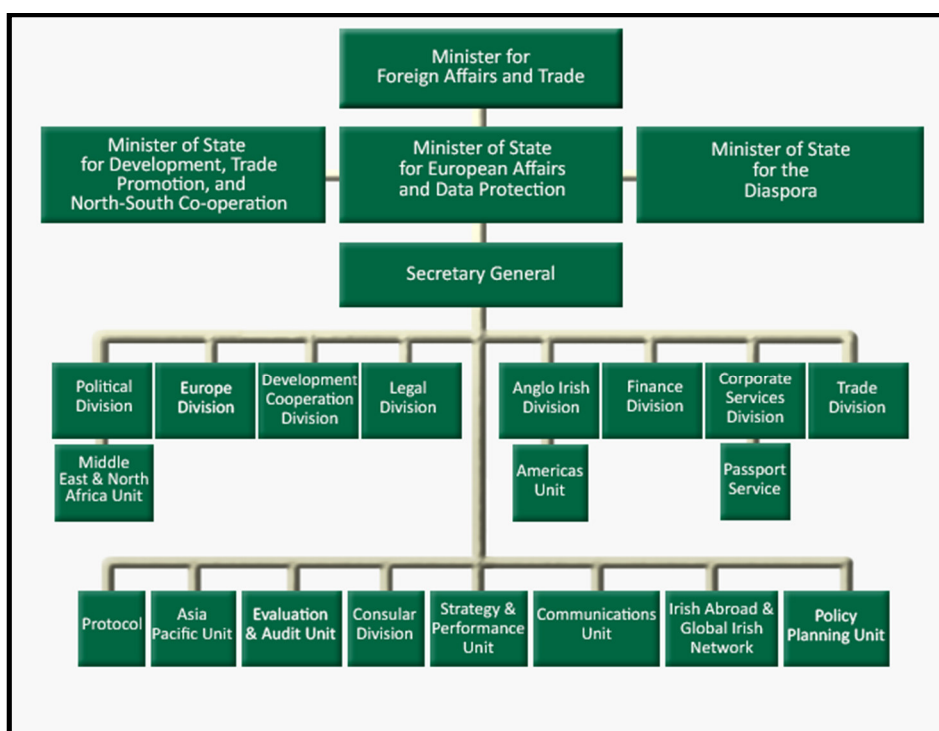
Minister for Foreign Affairs and Trade

Minister of State for Development, Trade Promotion, and North-South Co-operation

Minister of State for European Affairs and Data Protection

Minister of State for the Diaspora

Secretary General

Political Division

Middle East & North Africa Unit

Europe Division

Development Cooperation Division

Legal Division

Anglo Irish Division

Americas Unit

Finance Division

Corporate Services Division

Passport Service

Trade Division

Protocol

Asia Pacific Unit

Evaluation & Audit Unit

Consular Division

Strategy & Performance Unit

Communications Unit

Irish Abroad & Global Irish Network

Policy Planning Unit